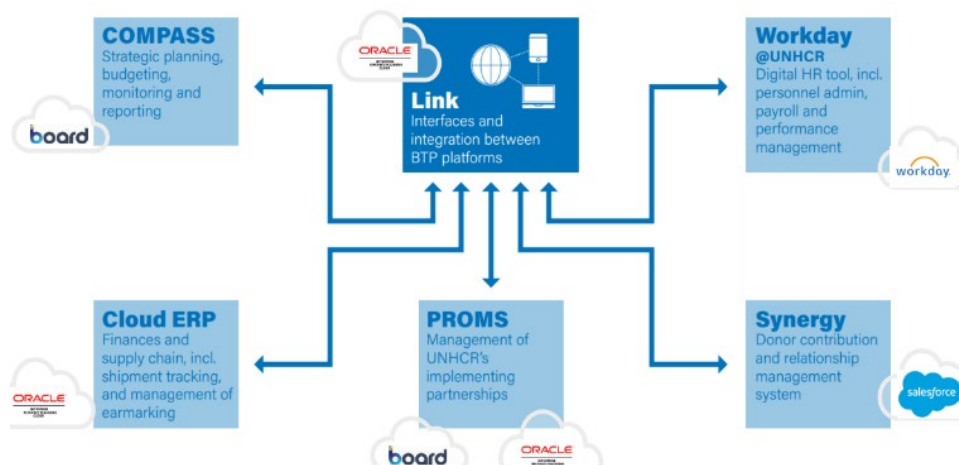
COMPASS
Strategic planning, budgeting, monitoring and reporting

board

ORACLE

Link
Interfaces and integration between BTP platforms

Workday @UNHCR
Digital HR tool, incl. personnel admin, payroll and performance management

workday.

Cloud ERP
Finances and supply chain, incl. shipment tracking, and management of earmarking

ORACLE

PROMS
Management of UNHCR's implementing partnerships

board

ORACLE

Synergy
Donor contribution and relationship management system

salesforce